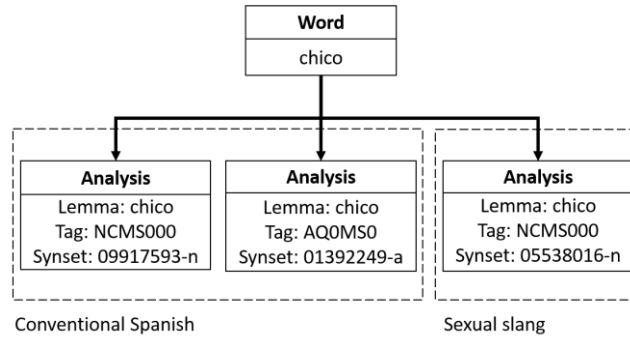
Word
chico

Analysis
Lemma: chico
Tag: NCMS000
Synset: 09917593-n

Analysis
Lemma: chico
Tag: AQ0MS0
Synset: 01392249-a

Analysis
Lemma: chico
Tag: NCMS000
Synset: 05538016-n

Conventional Spanish

Sexual slang